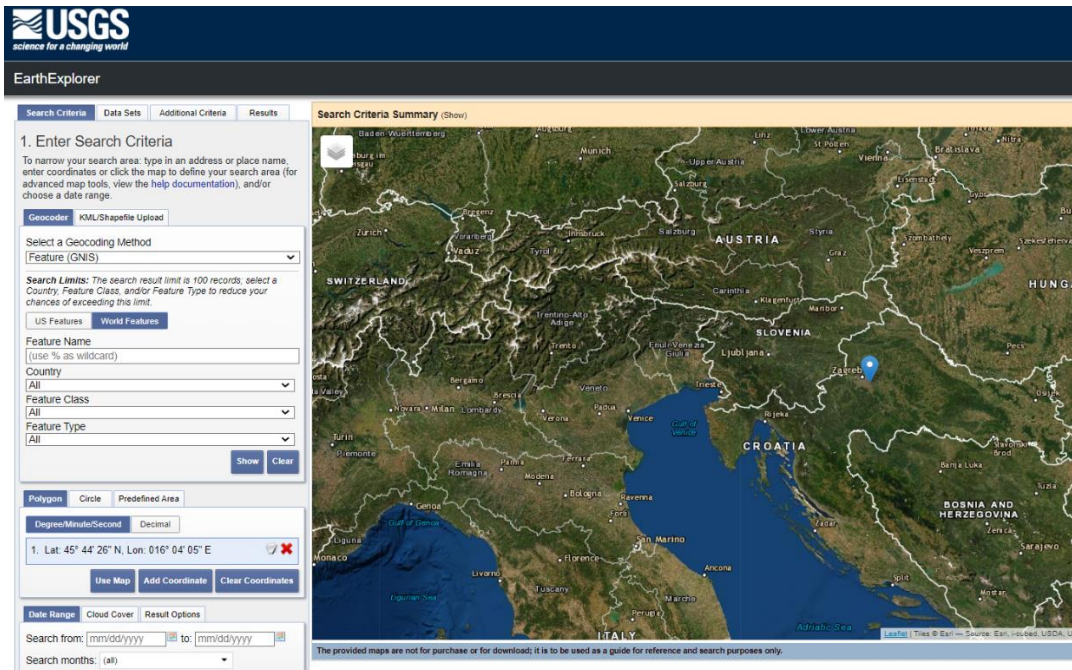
USGS
science for a changing world

EarthExplorer

Search Criteria | Data Sets | Additional Criteria | Results

1. Enter Search Criteria

To narrow your search area: type in an address or place name, enter coordinates or click the map to define your search area (for advanced map tools, view the help documentation), and/or choose a date range.

Geocoder | KML/Shapefile Upload

Select a Geocoding Method
Feature (GNIS)

Search Limits: The search result limit is 100 records; select a Country, Feature Class, and/or Feature Type to reduce your chances of exceeding this limit.

US Features | World Features

Feature Name
(use % as wildcard)
Country
All
Feature Class
All
Feature Type
All

Show | Clear

Polygon | Circle | Predefined Area

Degree/Minute/Second | Decimal

1. Lat: 45° 44' 26" N, Lon: 016° 04' 05" E

Use Map | Add Coordinate | Clear Coordinates

Date Range | Cloud Cover | Result Options

Search from: mm/dd/yyyy to: mm/dd/yyyy

Search months: (all)

Search Criteria Summary (Show)

Baden-Wuerttemberg, Augsburg, Linz, Lower Austria, St. Pölten, Vienna, Bratislava, Nitra, Munich, Upper Austria, Salzburg, Eisenstadt, Győr, Bregenz, Zurich, Vorarlberg, Innsbruck, Salzburg, AUSTRIA, Styria, Szombathely, Veszprém, Székesfehérvár, Vaduz, Tyrol, Graz, SWITZERLAND, HUNGA, Carinthia, Klagenfurt, Maribor, Trentino-Alto Adige, SLOVENIA, Trento, Friuli-Venezia Giulia, Ljubljana, Pécs, Zagreb, Bergamo, Brescia, Veneto, Trieste, Osijek, Novara, Milan, Lombardy, Padua, Venice, Verona, Rijeka, Gulf of Venice, Turin, Piemonte, CROATIA, Slavonski Brod, Emilia-Romagna, Parma, Modena, Ferrara, Banja Luka, Tuzla, Genoa, Bologna, Ravenna, Forlì, BOSNIA AND HERZEGOVINA, Zenica, Gulf of Genoa, Liguria, San Marino, Sarajevo, Monaco, Florence, Ancona, Livorno, Split, Tuscany, Marche, Mostar, Ligurian Sea, Perugia, Adriatic Sea, ITALY

Leaflet | Tiles © Esri — Source: Esri, i-cubed, USDA, U

The provided maps are not for purchase or for download; it is to be used as a guide for reference and search purposes only.